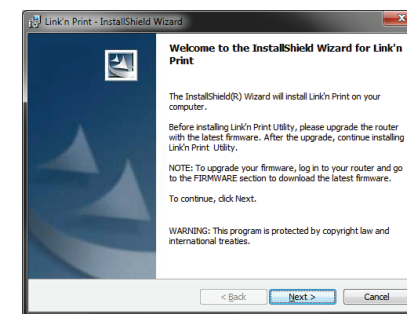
Link'n Print - InstallShield Wizard

Welcome to the InstallShield Wizard for Link'n Print

The InstallShield(R) Wizard will install Link'n Print on your computer.

Before installing Link'n Print Utility, please upgrade the router with the latest firmware. After the upgrade, continue installing Link'n Print Utility.

NOTE: To upgrade your firmware, log in to your router and go to the FIRMWARE section to download the latest firmware.

To continue, click Next.

WARNING: This program is protected by copyright law and international treaties.

< Back Next > Cancel